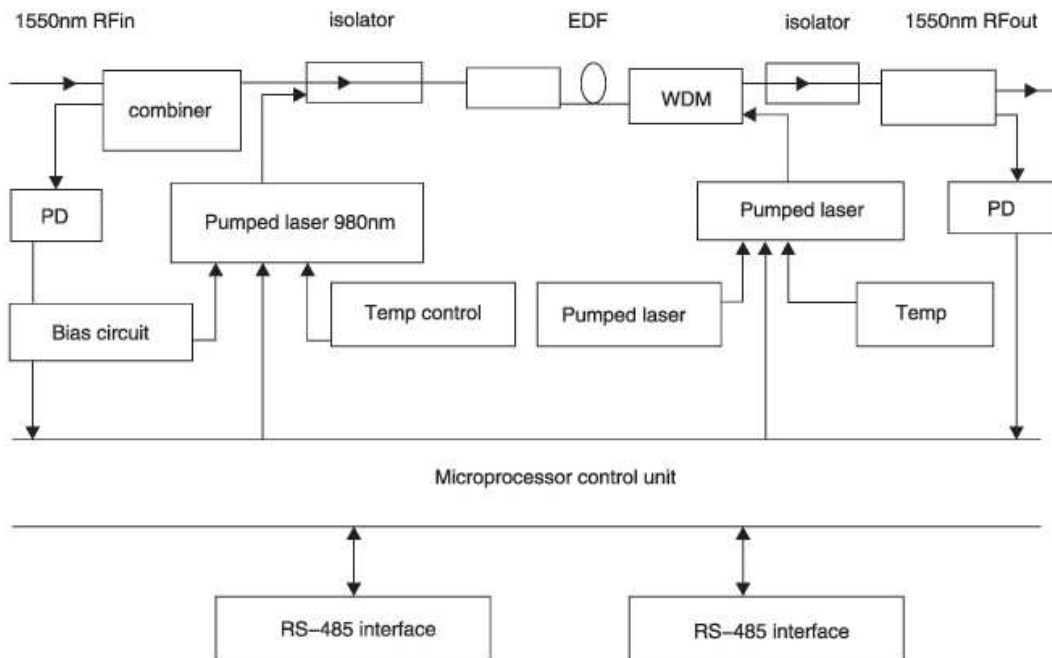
1550nm RFin

isolator

EDF

isolator

1550nm RFout

combiner

WDM

PD

Pumped laser 980nm

Pumped laser

PD

Bias circuit

Temp control

Pumped laser

Temp

Microprocessor control unit

RS–485 interface

RS–485 interface